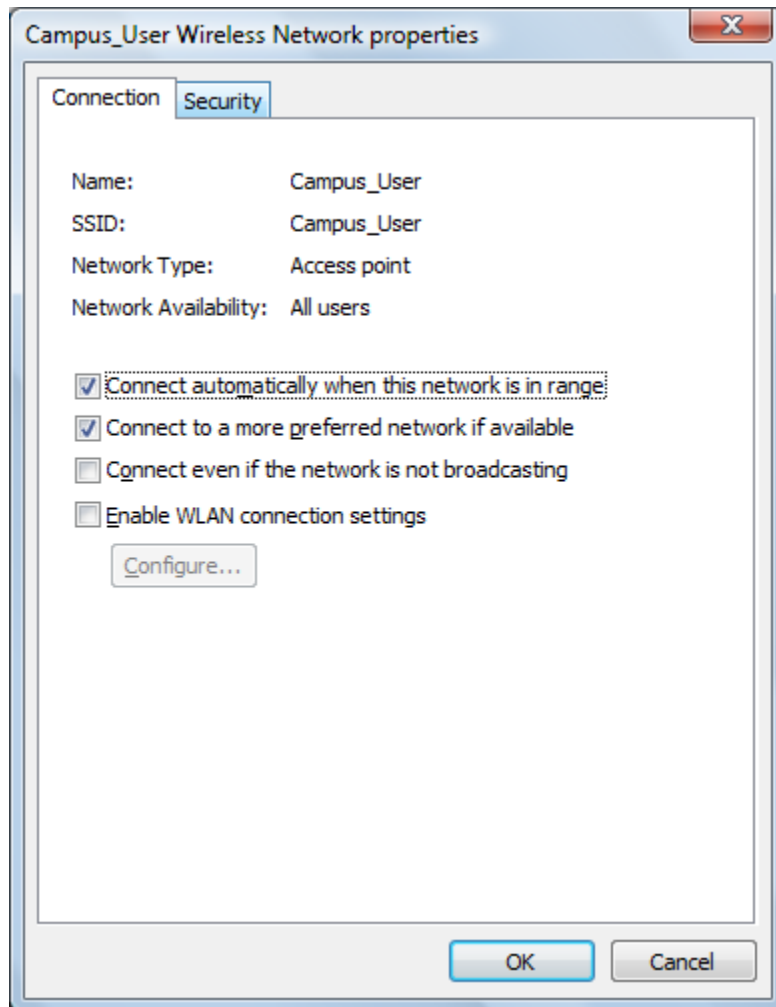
Campus_User Wireless Network properties

Connection Security

Name: Campus_User
SSID: Campus_User
Network Type: Access point
Network Availability: All users

Connect automatically when this network is in range
Connect to a more preferred network if available
Connect even if the network is not broadcasting
Enable WLAN connection settings

Configure...

OK Cancel